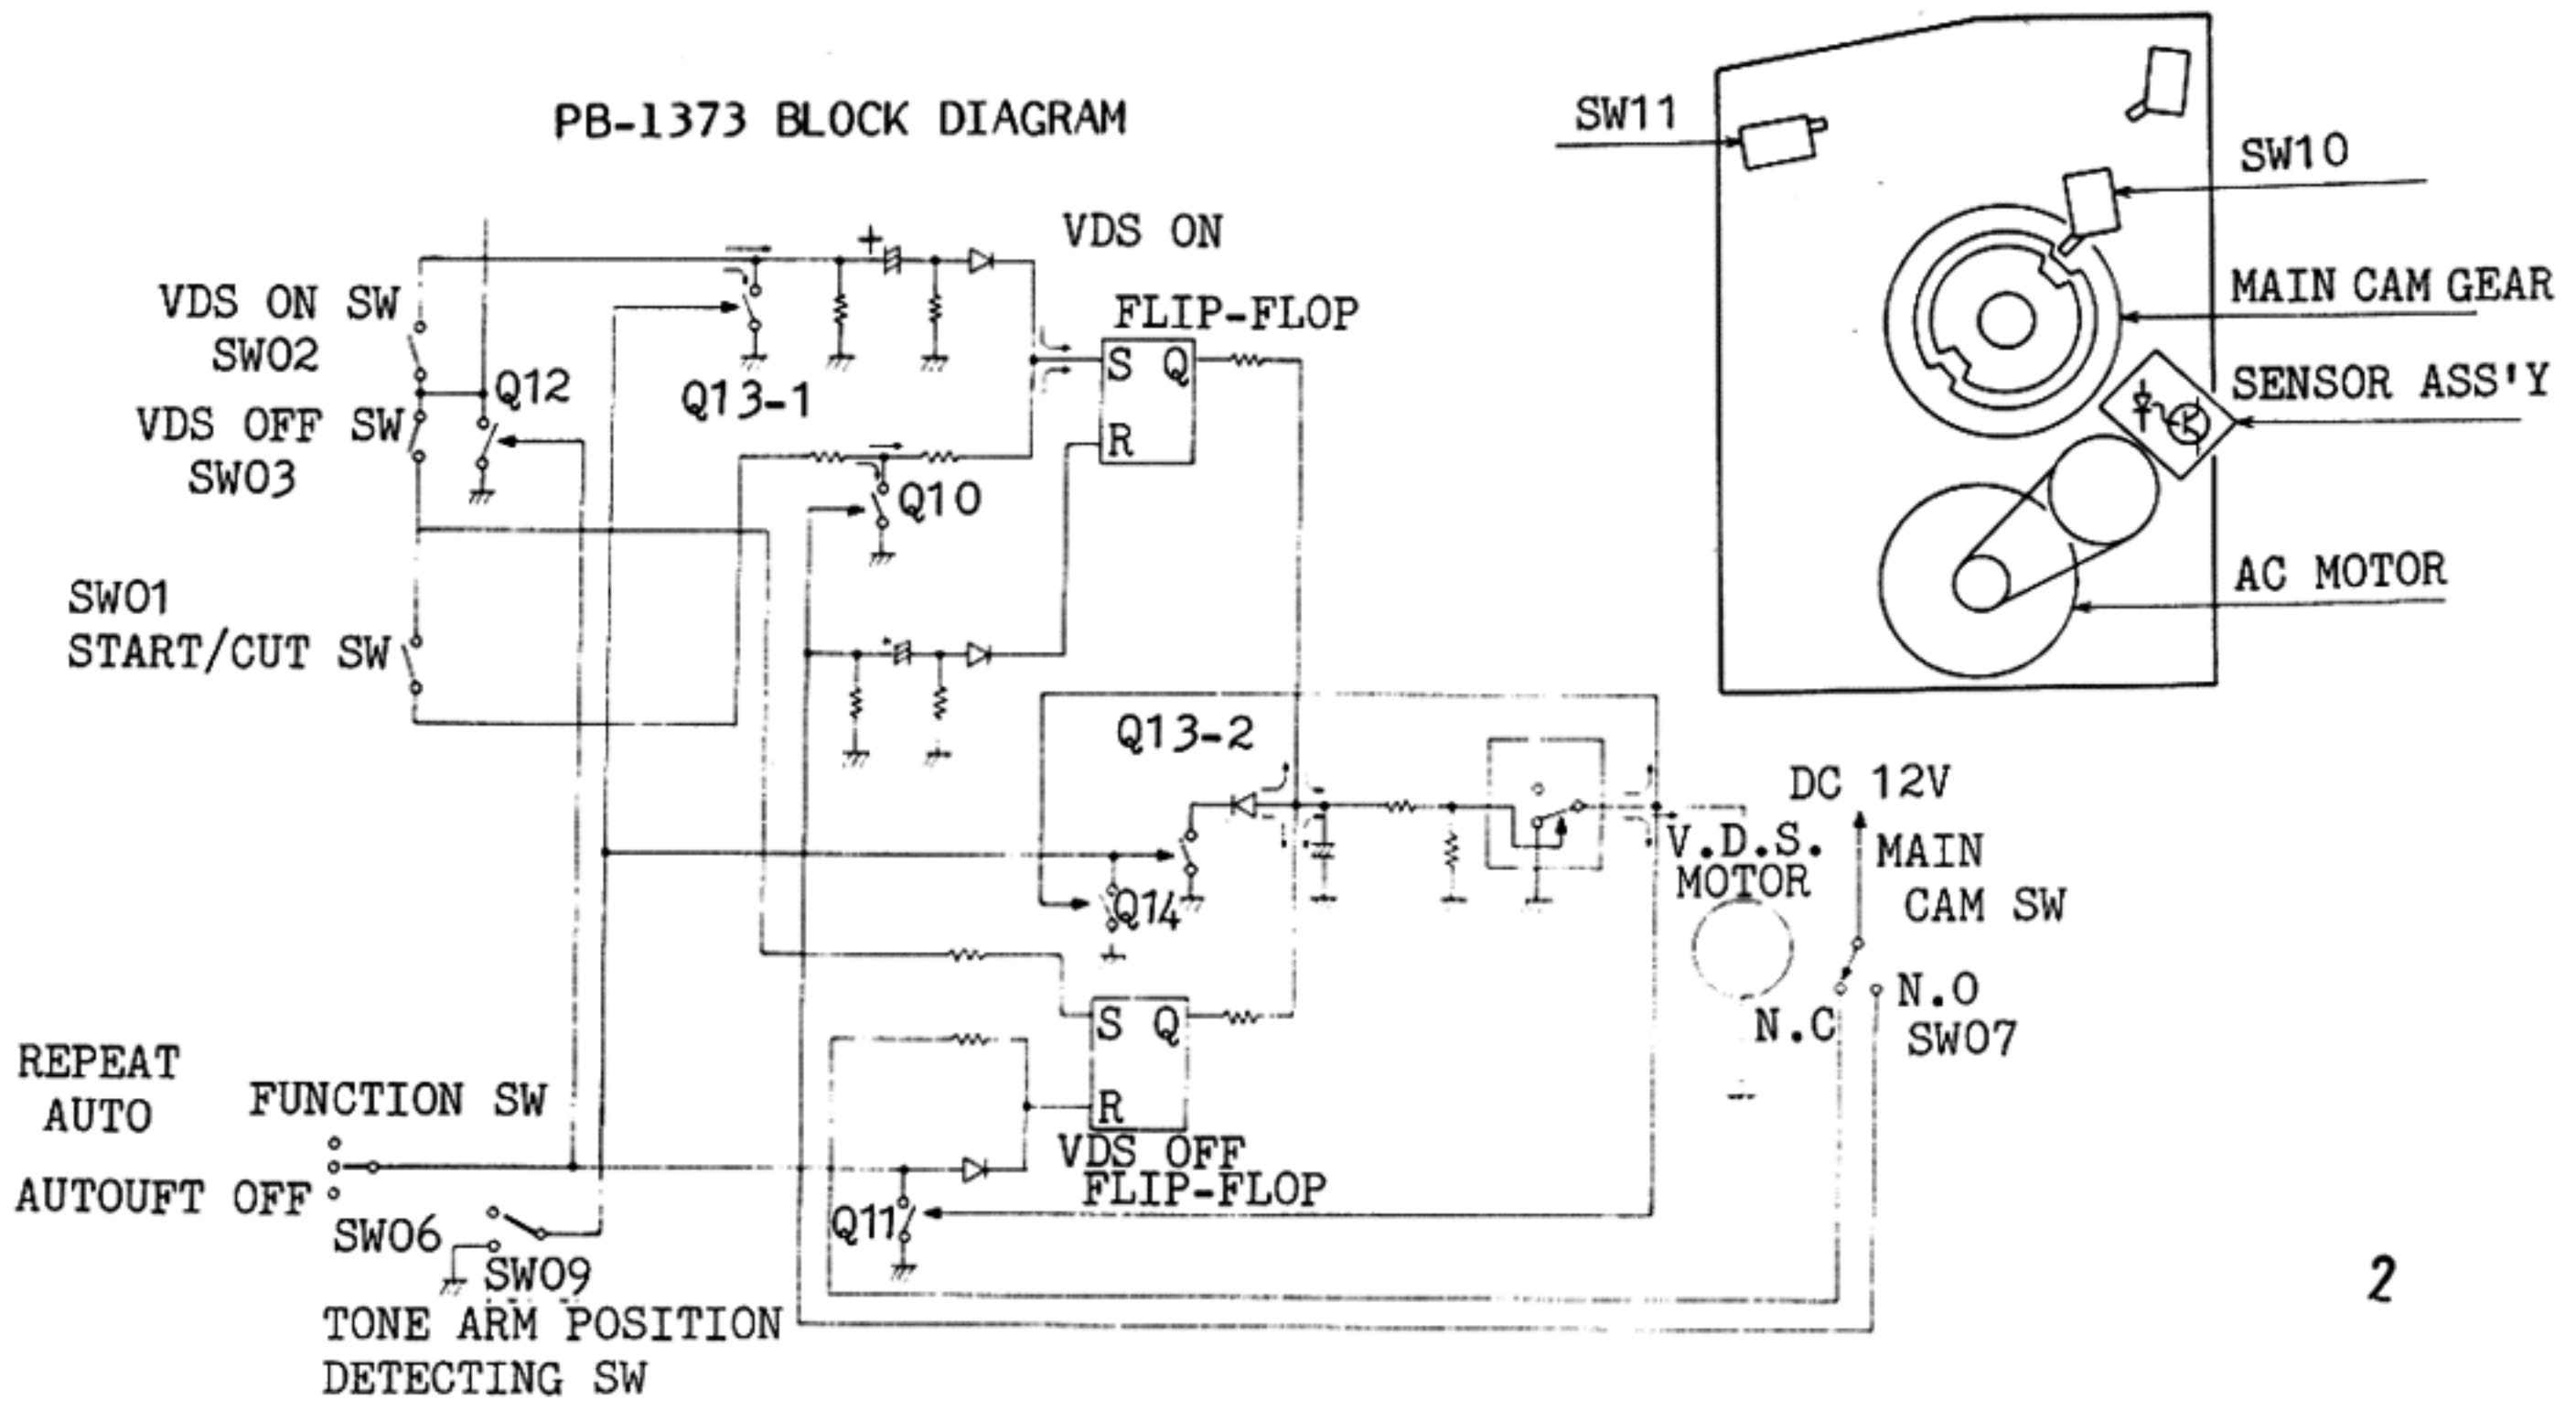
PB-1373 BLOCK DIAGRAM

SW11

SW10

MAIN CAM GEAR

SENSOR ASS'Y

AC MOTOR

VDS ON

FLIP-FLOP

VDS ON SW
SW02

Q12

Q13-1

VDS OFF SW
SW03

S Q
R

Q10

SW01
START/CUT SW

Q13-2

DC 12V

V.D.S.
MOTOR

MAIN
CAM SW

Q14

N.O
SW07

N.C

S Q
R

REPEAT
AUTO

FUNCTION SW

AUTOUFT OFF

VDS OFF
FLIP-FLOP

Q11

SW06

SW09

TONE ARM POSITION
DETECTING SW

2